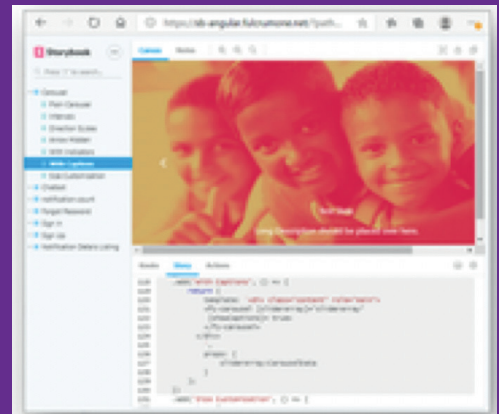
https://sb-angular.fulcrumone.net/?path...

Storybook

Press "/" to search...

Carousel
Plain Carousel
Intervals
Direction Scales
Arrows Hidden
With Indicators
With Captions
Size Customization
Chatbot
Notification count
Forgot Password
Sign In
Sign Up
Notification Details Listing

Canvas
Notes

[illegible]
Long Description should be placed over here.

Knobs
Story
Actions

.add('With Captions', () => {
return {
template: `<div class="content" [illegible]>
<fo-carousel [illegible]>
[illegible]
</fo-carousel>
</div>`,
props: {
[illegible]
}
};
});
.add('Size Customization', () => {